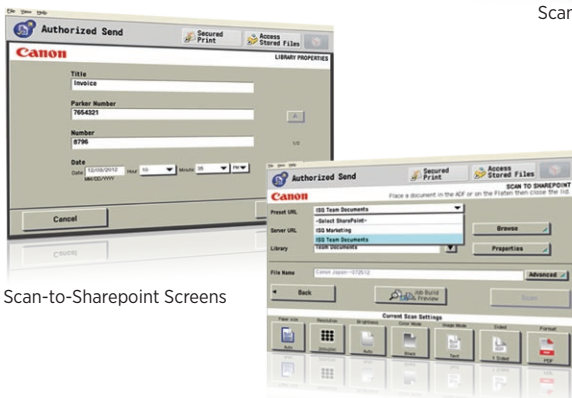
Scar

File View Help

Authorized Send

Secured Print

Access Stored Files

Canon

LIBRARY PROPERTIES

Title

Invoice

Parker Number

7654321

Number

8796

Date

Date 12/09/2012 Hour 10 Minute 35 PM

MM/DD/YYYY

1/2

Cancel

File View Help

Authorized Send

Secured Print

Access Stored Files

Canon

SCAN TO SHAREPOINT

Place a document in the ADF or on the Platen then close the lid.

Preset URL

ISG Team Documents

-Select SharePoint-

ISG Marketing

ISG Team Documents

Server URL

Library

Team Documents

Browse

Properties

File Name

Canon Japan-072012

Advanced

Back

Job Build Preview

Scan

Current Scan Settings

Paper size

Resolution

Brightness

Color Mode

Image Mode

Sided

Format

Auto

Auto

Black

Text

1 Sided

PDF

Scan-to-Sharepoint Screens